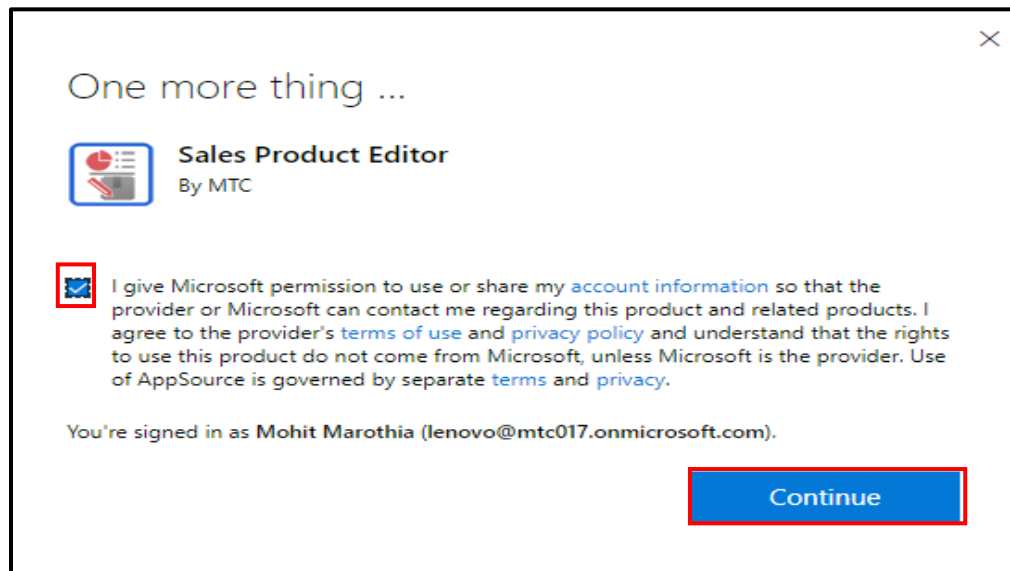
×

One more thing ...

Sales Product Editor
By MTC

I give Microsoft permission to use or share my account information so that the provider or Microsoft can contact me regarding this product and related products. I agree to the provider's terms of use and privacy policy and understand that the rights to use this product do not come from Microsoft, unless Microsoft is the provider. Use of AppSource is governed by separate terms and privacy.

You're signed in as Mohit Marothia (lenovo@mtc017.onmicrosoft.com).

Continue